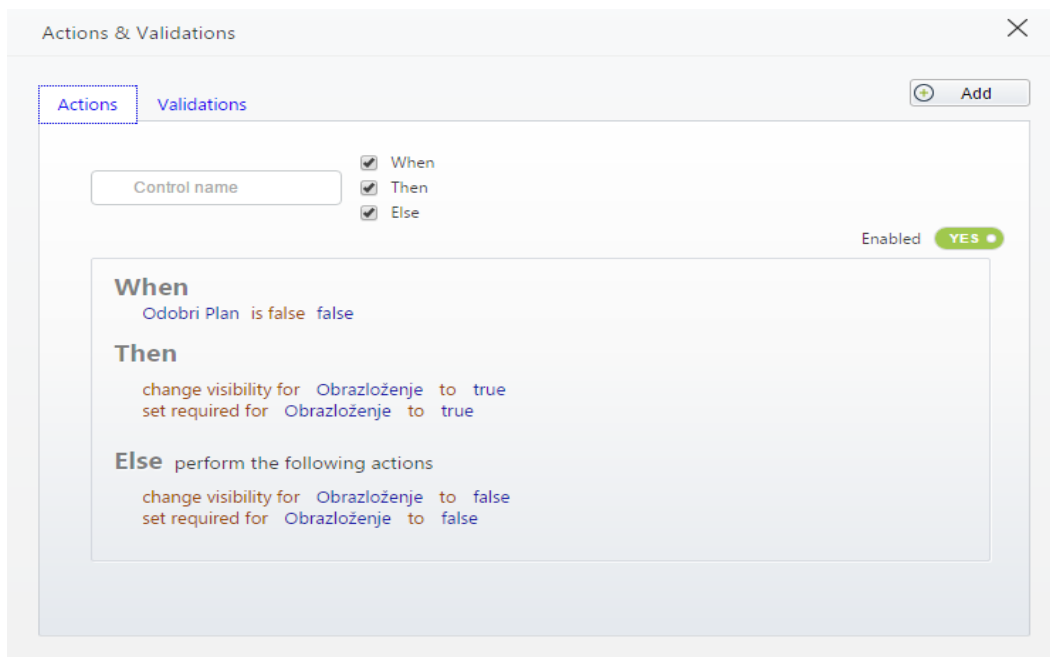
Actions & Validations

Actions Validations

Add

Control name

When
Then
Else

Enabled YES

When
Odobri Plan is false false

Then
change visibility for Obrazloženje to true
set required for Obrazloženje to true

Else perform the following actions
change visibility for Obrazloženje to false
set required for Obrazloženje to false